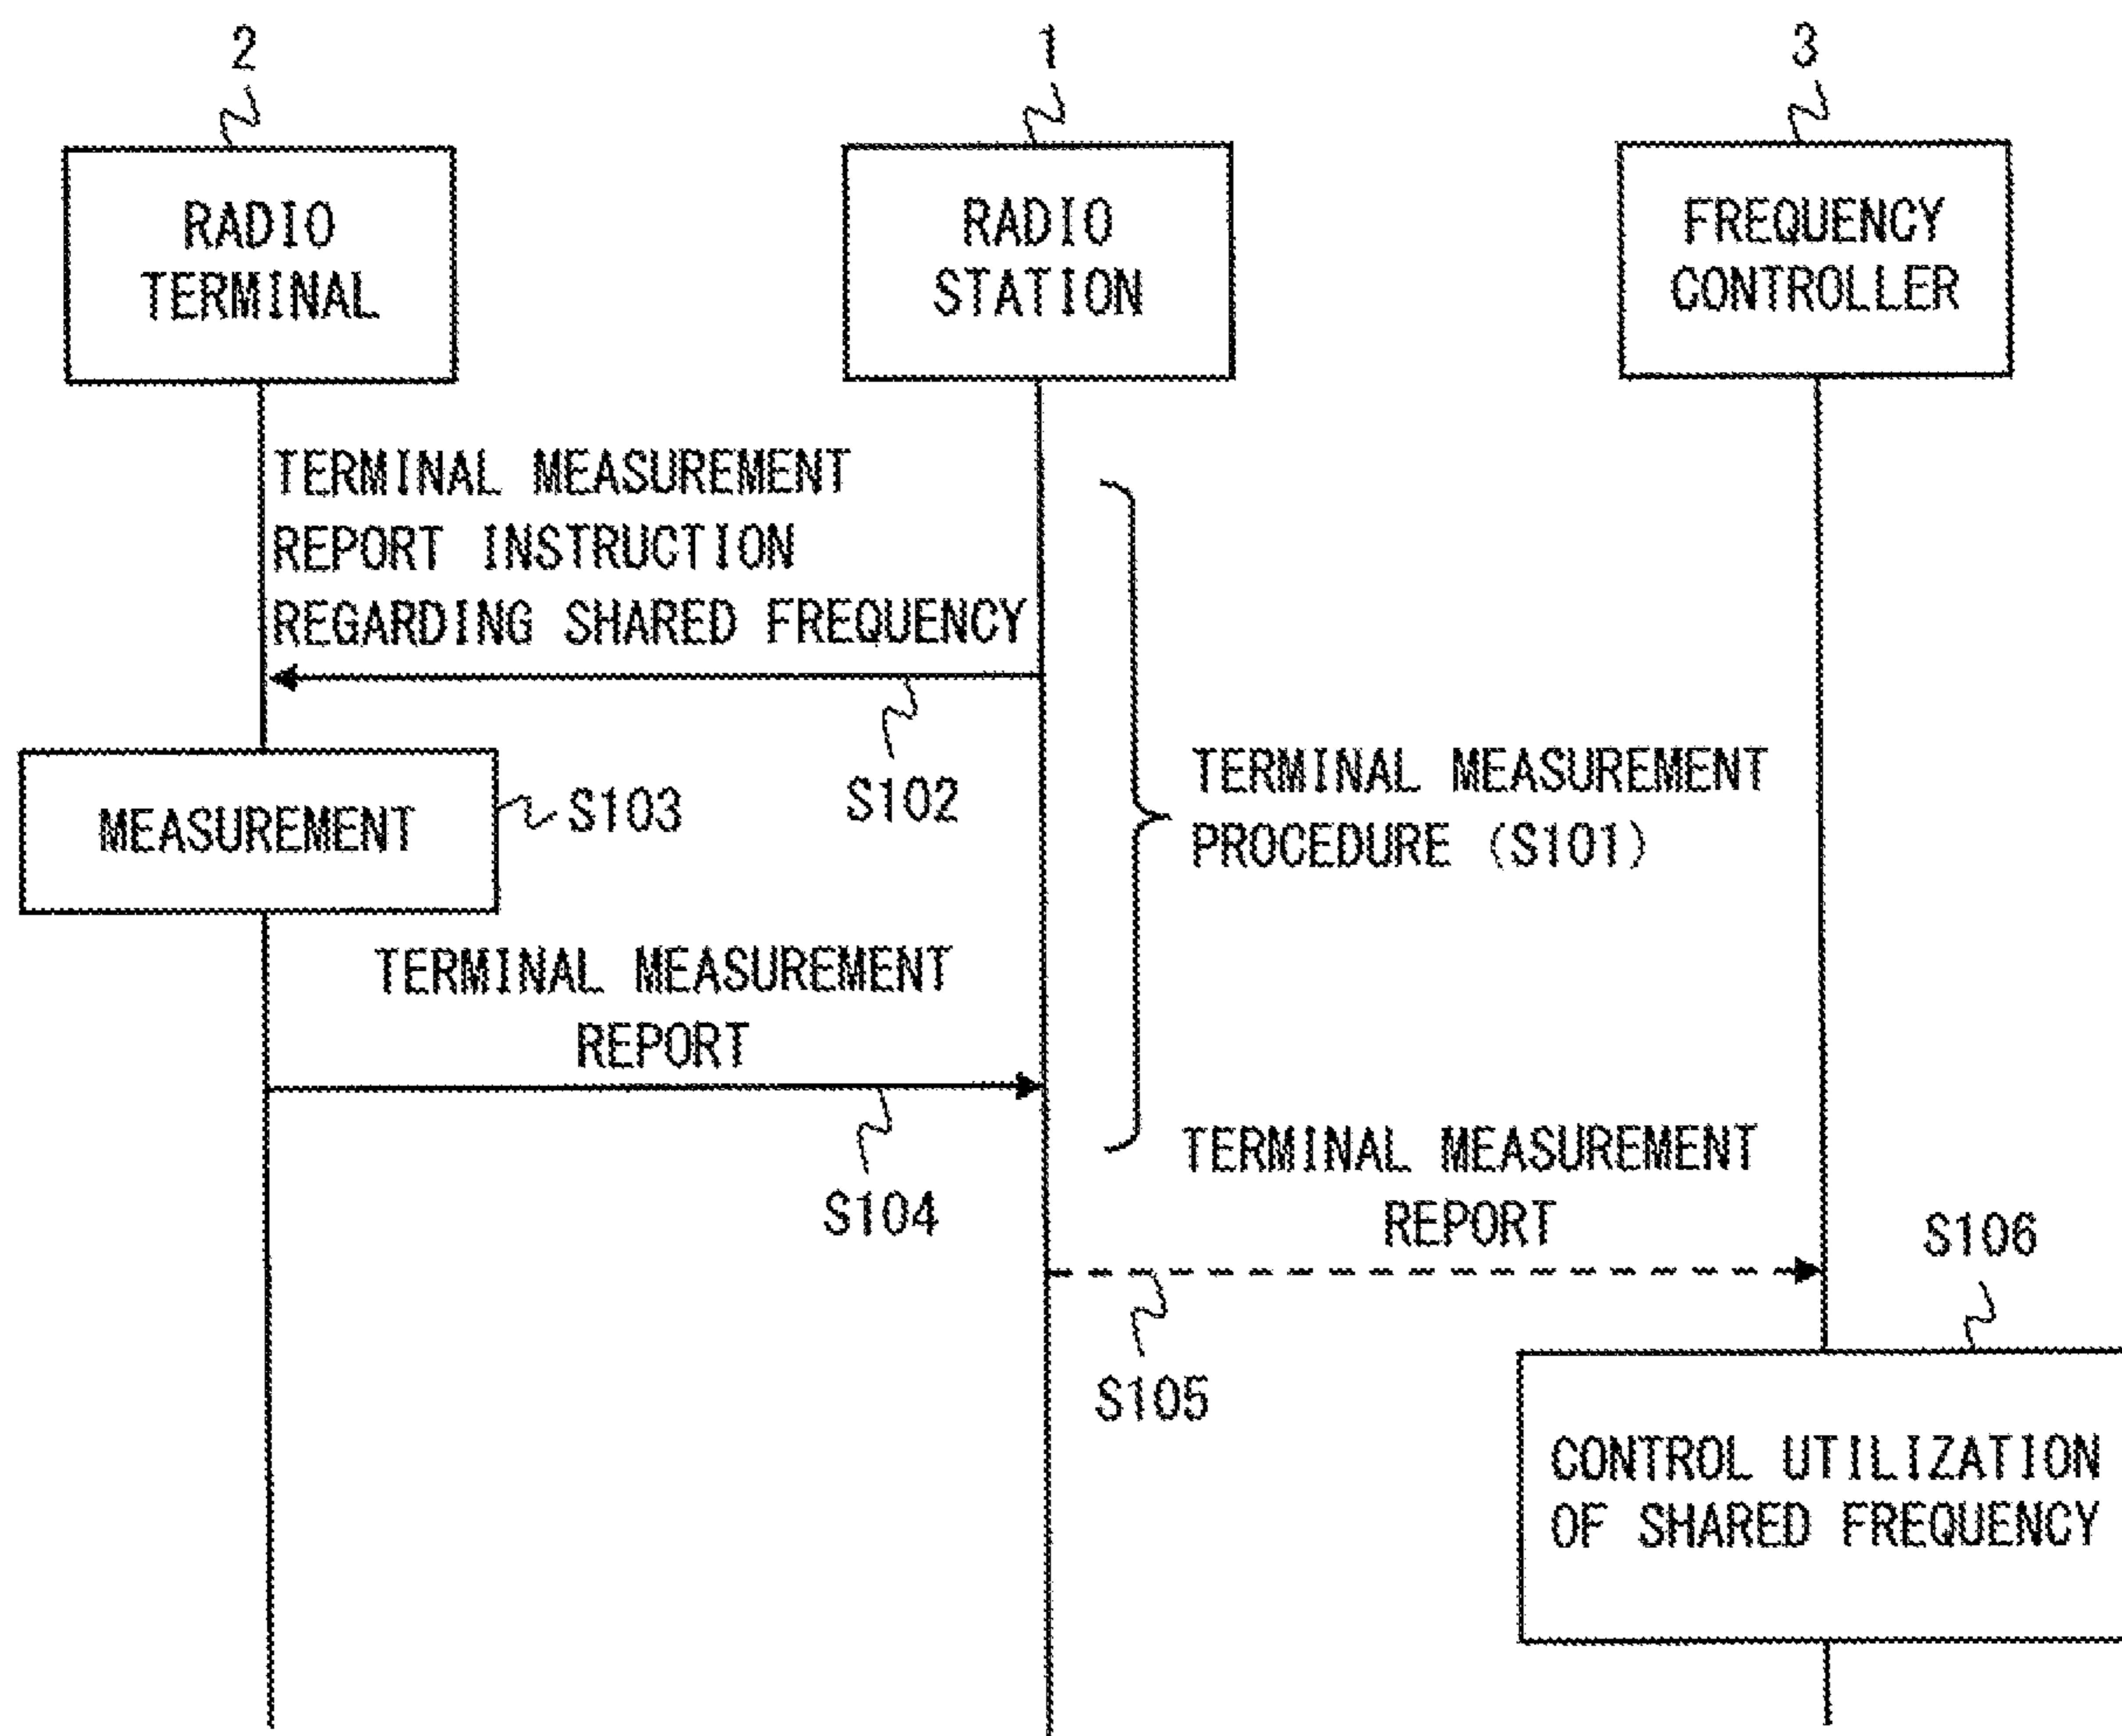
2
RADIO TERMINAL

1
RADIO STATION

3
FREQUENCY CONTROLLER

TERMINAL MEASUREMENT REPORT INSTRUCTION REGARDING SHARED FREQUENCY

S102

MEASUREMENT

S103

TERMINAL MEASUREMENT PROCEDURE (S101)

TERMINAL MEASUREMENT REPORT

S104

TERMINAL MEASUREMENT REPORT

S105

S106

CONTROL UTILIZATION OF SHARED FREQUENCY